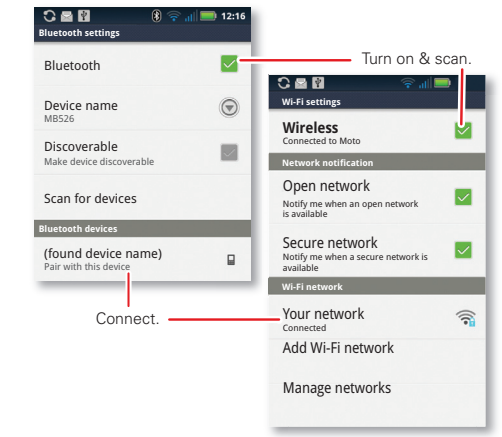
12:16
Bluetooth settings
Bluetooth
Device name
MB526
Discoverable
Make device discoverable
Scan for devices
Bluetooth devices
(found device name)
Pair with this device

Turn on & scan.

Wi-Fi settings
Wireless
Connected to Moto
Network notification
Open network
Notify me when an open network is available
Secure network
Notify me when a secure network is available
Wi-Fi network
Your network
Connected
Add Wi-Fi network
Manage networks

Connect.